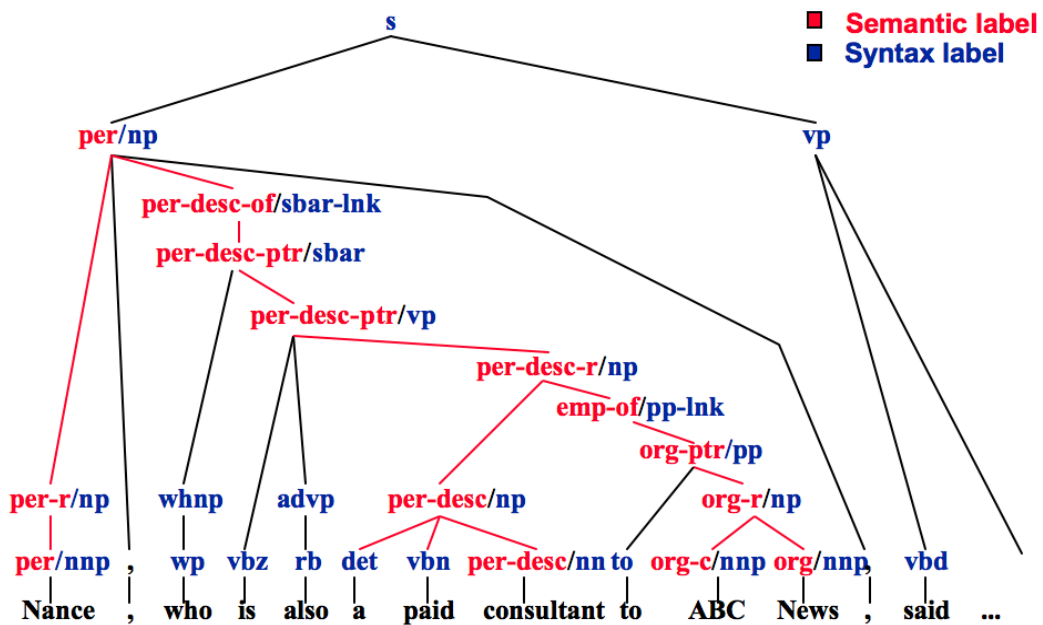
Semantic label
Syntax label

s

per/np

vp

per-desc-of/sbar-lnk

per-desc-ptr/sbar

per-desc-ptr/vp

per-desc-r/np

emp-of/pp-lnk

org-ptr/pp

per-r/np whnp advp per-desc/np org-r/np

per/nnp , wp vbz rb det vbn per-desc/nn to org-c/nnp org/nnp , vbd

Nance , who is also a paid consultant to ABC News , said ...